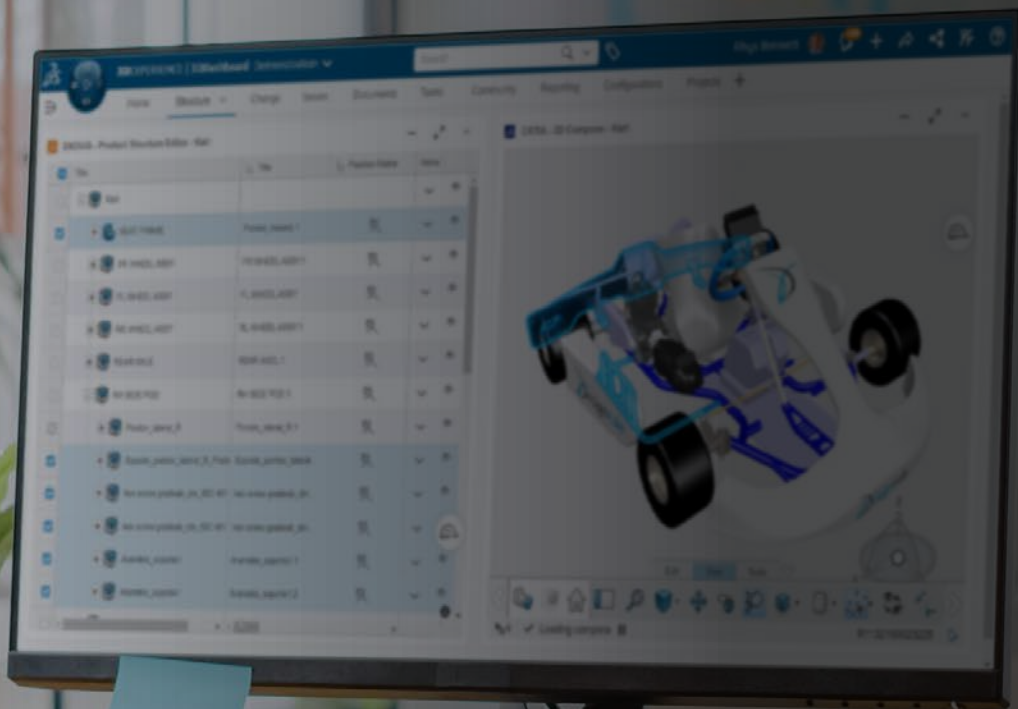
3DEXPERIENCE | 3DDashboard Demonstration

Search

Home Structure Change Review Documents Tasks Community Reporting Configuration Projects +

ENOVIA - Product Structure Editor - Kart

3DEXPERIENCE - 3D Composer - Kart

Title | Title | Position Status

Kart

Loading complete